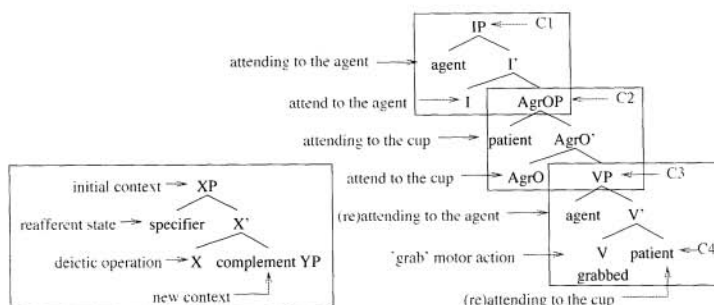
IP C1
attending to the agent
agent I'
attend to the agent I AgrOP C2
attending to the cup patient AgrO'
attend to the cup AgrO VP C3
(re)attending to the agent agent V'
'grab' motor action V patient C4
grabbed
(re)attending to the cup

initial context XP
reafferent state specifier X'
deictic operation X complement YP
new context